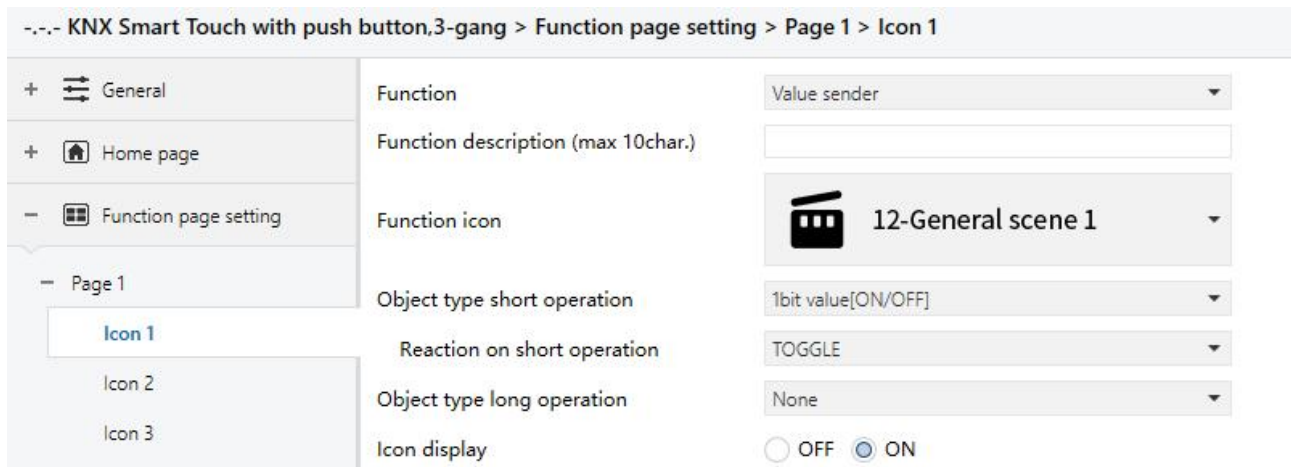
-.-.- KNX Smart Touch with push button,3-gang > Function page setting > Page 1 > Icon 1

+ General

+ Home page

− Function page setting

− Page 1

Icon 1

Icon 2

Icon 3

Function | Value sender

Function description (max 10char.)

Function icon | 12-General scene 1

Object type short operation | 1bit value[ON/OFF]

Reaction on short operation | TOGGLE

Object type long operation | None

Icon display | OFF ON